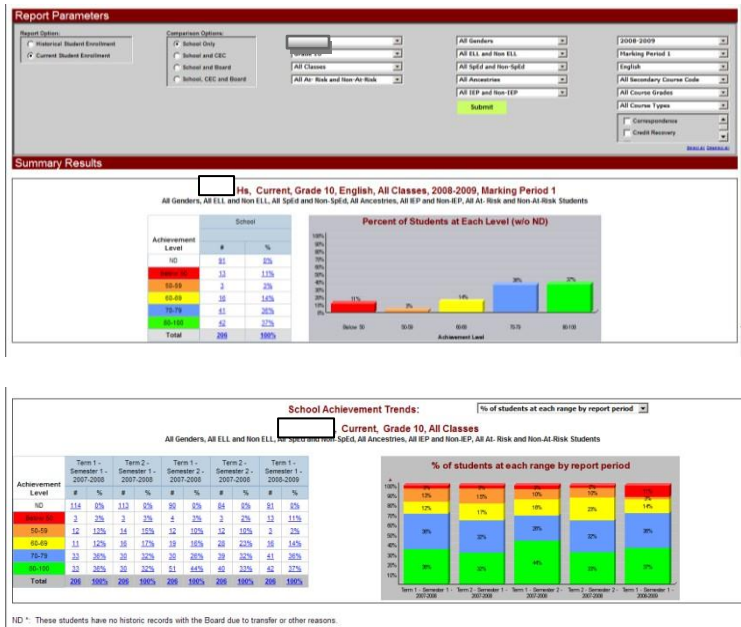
Report Parameters

Report Option:
Historical Student Enrollment
Current Student Enrollment

Comparison Options:
School Only
School and CBC
School and Board
School, CBC and Board

Grade 10
All Classes
All At- Risk and Non-At-Risk

All Genders
All ELL and Non ELL
All SpEd and Non-SpEd
All Ancestries
All IEP and Non-IEP
Submit

2008-2009
Marking Period 1
English
All Secondary Course Code
All Course Grades
All Course Types
Correspondence
Credit Recovery

Summary Results

Hs, Current, Grade 10, English, All Classes, 2008-2009, Marking Period 1
All Genders, All ELL and Non ELL, All SpEd and Non-SpEd, All Ancestries, All IEP and Non-IEP, All At- Risk and Non-At-Risk Students

| Achievement Level | School # | School % |
|---|---|---|
| ND | 81 | 0% |
| Below 50 | 13 | 11% |
| 50-59 | 3 | 3% |
| 60-69 | 16 | 14% |
| 70-79 | 41 | 36% |
| 80-100 | 42 | 37% |
| Total | 206 | 100% |

Percent of Students at Each Level (w/o ND)
100% 90% 80% 70% 60% 50% 40% 30% 20% 10% 0%
11% 3% 14% 36% 37%
Below 50 50-59 60-69 70-79 80-100
Achievement Level

School Achievement Trends: % of students at each range by report period

Current, Grade 10, All Classes
All Genders, All ELL and Non ELL, All SpEd and Non-SpEd, All Ancestries, All IEP and Non-IEP, All At- Risk and Non-At-Risk Students

| Achievement Level | Term 1 - Semester 1 - 2007-2008 # | % | Term 2 - Semester 1 - 2007-2008 # | % | Term 1 - Semester 2 - 2007-2008 # | % | Term 2 - Semester 2 - 2007-2008 # | % | Term 1 - Semester 1 - 2008-2009 # | % |
|---|---|---|---|---|---|---|---|---|---|---|
| ND | 114 | 0% | 113 | 0% | 90 | 0% | 84 | 0% | 81 | 0% |
| Below 50 | 3 | 3% | 3 | 3% | 4 | 3% | 3 | 2% | 13 | 11% |
| 50-59 | 12 | 13% | 14 | 15% | 12 | 10% | 12 | 10% | 3 | 3% |
| 60-69 | 11 | 12% | 16 | 17% | 19 | 16% | 28 | 23% | 16 | 14% |
| 70-79 | 33 | 36% | 30 | 32% | 30 | 26% | 39 | 32% | 41 | 36% |
| 80-100 | 33 | 36% | 30 | 32% | 51 | 44% | 40 | 33% | 42 | 37% |
| Total | 206 | 100% | 206 | 100% | 206 | 100% | 206 | 100% | 206 | 100% |

% of students at each range by report period
100% 90% 80% 70% 60% 50% 40% 30% 20% 10% 0%
Term 1 - Semester 1 - 2007-2008 Term 2 - Semester 1 - 2007-2008 Term 1 - Semester 2 - 2007-2008 Term 2 - Semester 2 - 2007-2008 Term 1 - Semester 1 - 2008-2009

ND *: These students have no historic records with the Board due to transfer or other reasons.